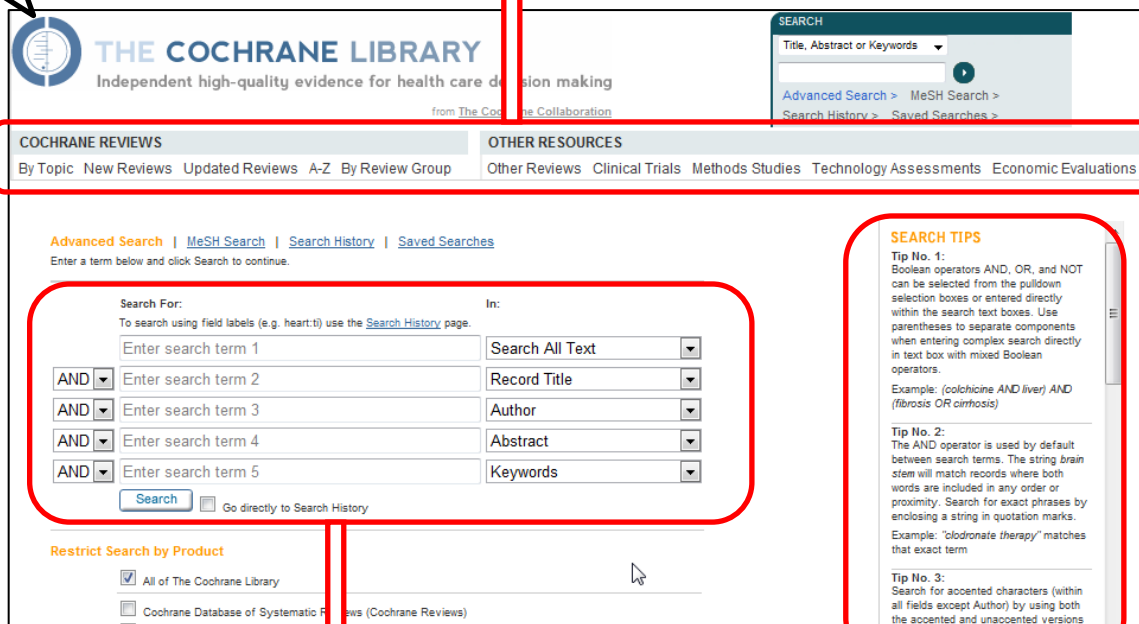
THE COCHRANE LIBRARY
Independent high-quality evidence for health care de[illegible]sion making
from The Coc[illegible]ne Collaboration

SEARCH
Title, Abstract or Keywords
Advanced Search > MeSH Search >
Search History > Saved Searches >

COCHRANE REVIEWS
By Topic New Reviews Updated Reviews A-Z By Review Group

OTHER RESOURCES
Other Reviews Clinical Trials Methods Studies Technology Assessments Economic Evaluations

Advanced Search | MeSH Search | Search History | Saved Searches
Enter a term below and click Search to continue.

Search For:
To search using field labels (e.g. heart:ti) use the Search History page.
In:

| | | |
|---|---|---|
| | Enter search term 1 | Search All Text |
| AND | Enter search term 2 | Record Title |
| AND | Enter search term 3 | Author |
| AND | Enter search term 4 | Abstract |
| AND | Enter search term 5 | Keywords |

Search Go directly to Search History

Restrict Search by Product
All of The Cochrane Library
Cochrane Database of Systematic R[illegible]ews (Cochrane Reviews)

SEARCH TIPS
Tip No. 1:
Boolean operators AND, OR, and NOT can be selected from the pulldown selection boxes or entered directly within the search text boxes. Use parentheses to separate components when entering complex search directly in text box with mixed Boolean operators.
Example: (colchicine AND liver) AND (fibrosis OR cirrhosis)

Tip No. 2:
The AND operator is used by default between search terms. The string brain stem will match records where both words are included in any order or proximity. Search for exact phrases by enclosing a string in quotation marks.
Example: "clodronate therapy" matches that exact term

Tip No. 3:
Search for accented characters (within all fields except Author) by using both the accented and unaccented versions